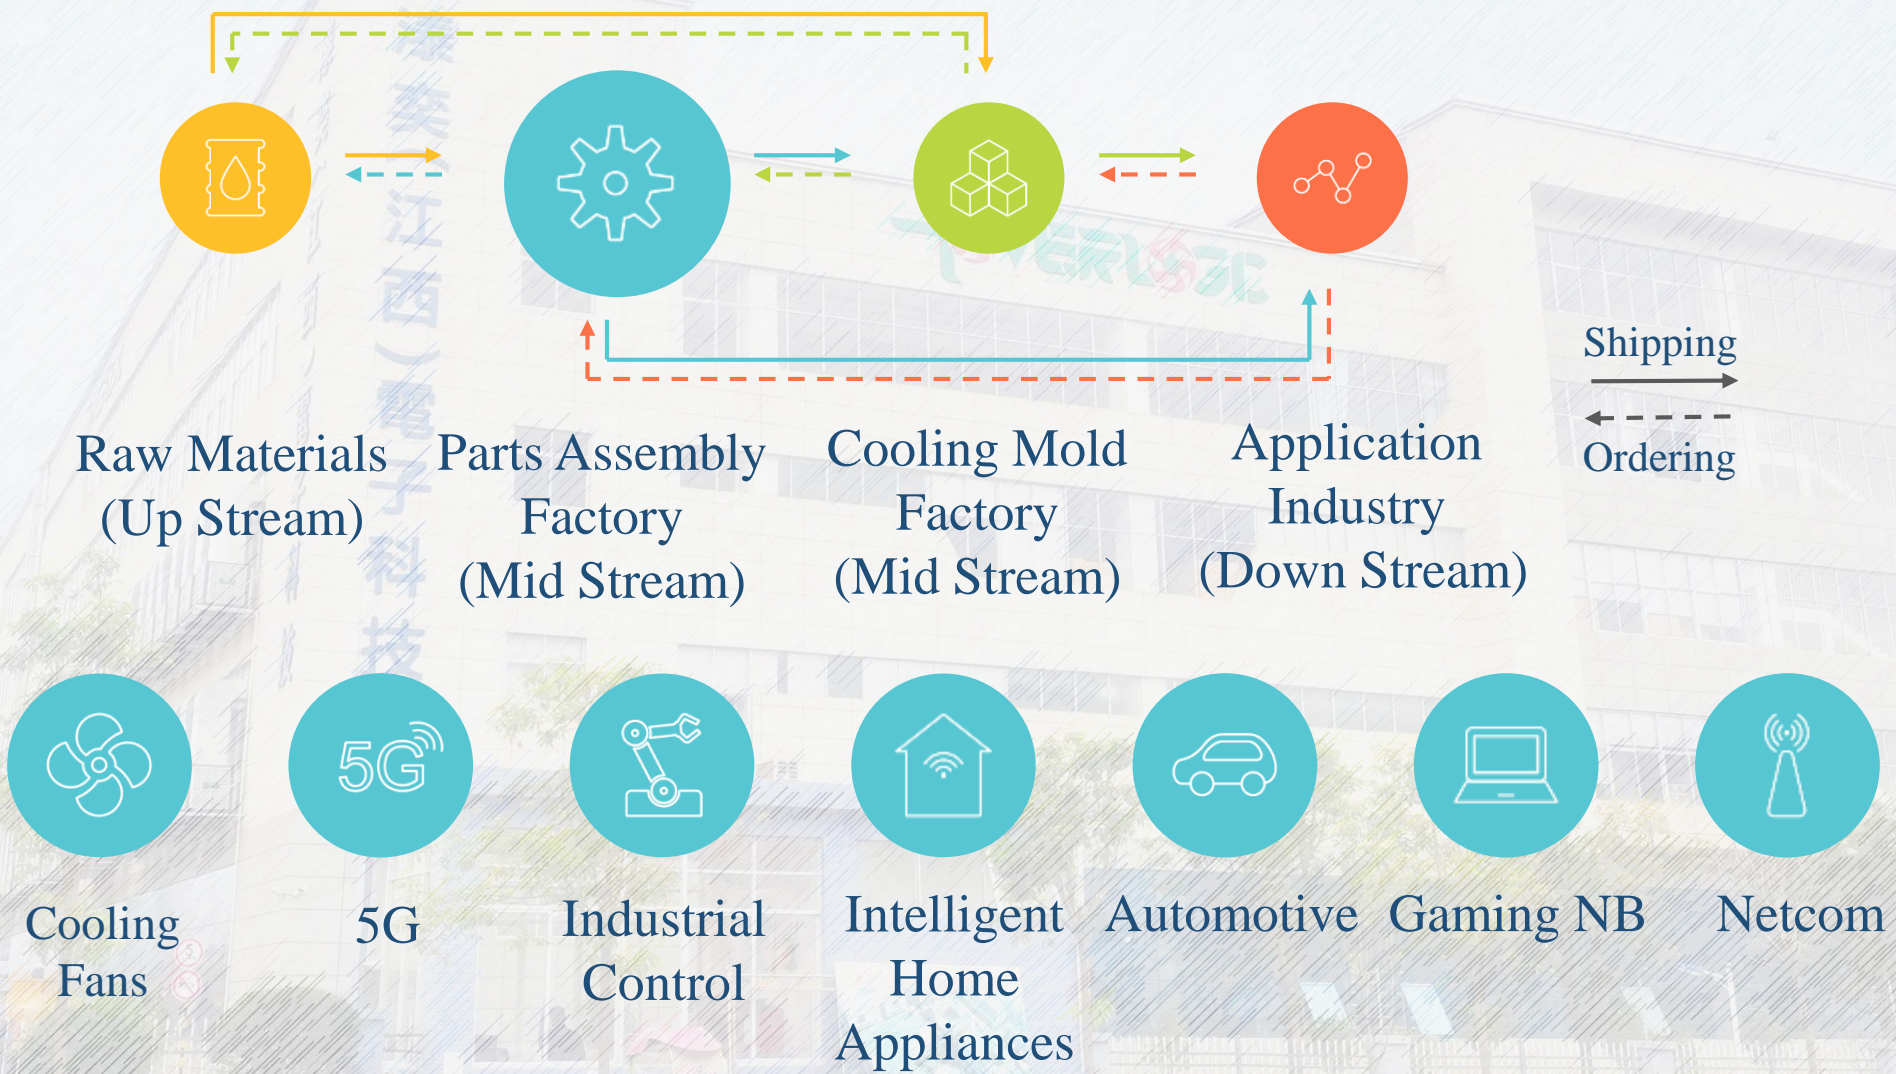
Shipping

Ordering

Raw Materials (Up Stream)

Parts Assembly Factory (Mid Stream)

Cooling Mold Factory (Mid Stream)

Application Industry (Down Stream)

5G

Cooling Fans

5G

Industrial Control

Intelligent Home Appliances

Automotive

Gaming NB

Netcom